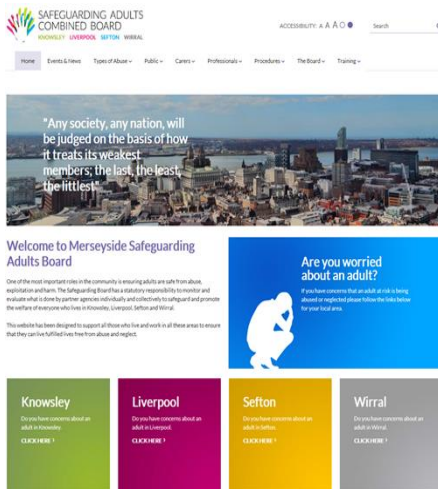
SAFEGUARDING ADULTS COMBINED BOARD
KNOWSLEY LIVERPOOL SEFTON WIRRAL

ACCESSIBILITY: A A A O

Search

Home Events & News Types of Abuse Public Carers Professionals Procedures The Board Training

"Any society, any nation, will be judged on the basis of how it treats its weakest members; the last, the least, the littlest"

Welcome to Merseyside Safeguarding Adults Board

One of the most important roles in the community is ensuring adults are safe from abuse, exploitation and harm. The Safeguarding Board has a statutory responsibility to monitor and evaluate what is done by partner agencies individually and collectively to safeguard and promote the welfare of everyone who lives in Knowsley, Liverpool, Sefton and Wirral.

This website has been designed to support all those who live and work in all these areas to ensure that they can live fulfilled lives free from abuse and neglect.

Are you worried about an adult?

If you have concerns that an adult at risk is being abused or neglected please follow the links below for your local area.

Knowsley
Do you have concerns about an adult in Knowsley.
CLICK HERE

Liverpool
Do you have concerns about an adult in Liverpool.
CLICK HERE

Sefton
Do you have concerns about an adult in Sefton.
CLICK HERE

Wirral
Do you have concerns about an adult in Wirral.
CLICK HERE